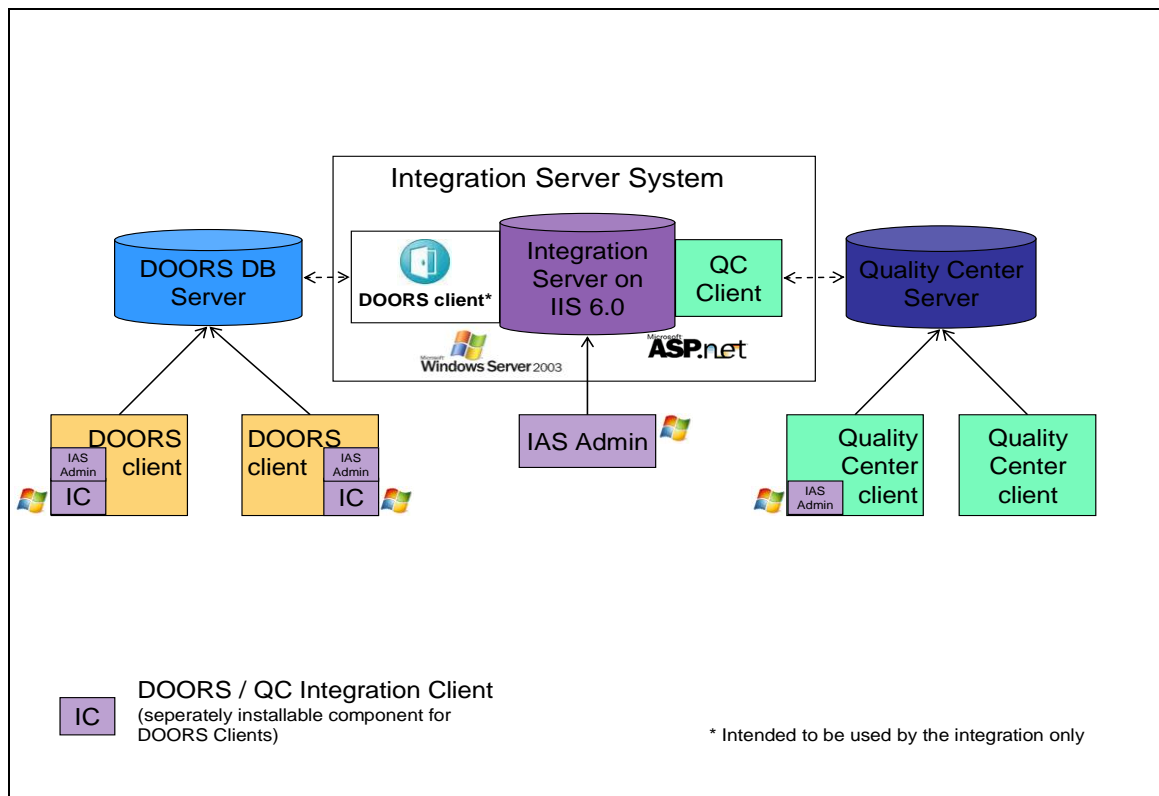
Integration Server System

DOORS DB Server

DOORS client*

Integration Server on IIS 6.0

QC Client

Quality Center Server

Microsoft Windows Server 2003

Microsoft ASP.net

DOORS client

IAS Admin

IC

DOORS client

IAS Admin

IC

IAS Admin

Quality Center client

IAS Admin

Quality Center client

IC

DOORS / QC Integration Client
(seperately installable component for DOORS Clients)

* Intended to be used by the integration only